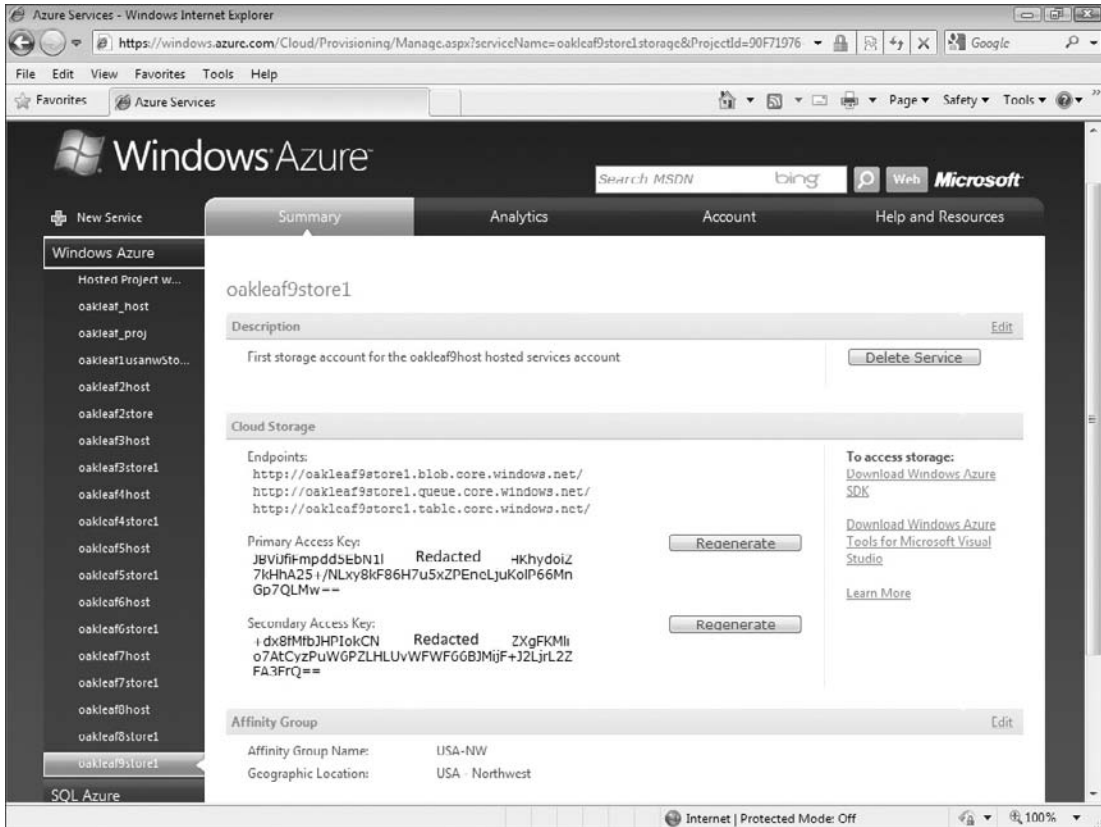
Azure Services - Windows Internet Explorer

https://windows.azure.com/Cloud/Provisioning/Manage.aspx?serviceName=oakleaf9store1storage&ProjectId=90F71976

Google

File Edit View Favorites Tools Help

Favorites Azure Services

Page ▾ Safety ▾ Tools ▾

Windows Azure

Search MSDN bing Web Microsoft

New Service

Summary Analytics Account Help and Resources

Windows Azure

Hosted Project w...

oakleaf_host

oakleaf_proj

oakleaf1usanwSto...

oakleaf2host

oakleaf2store

oakleaf3host

oakleaf3store1

oakleaf4host

oakleaf4store1

oakleaf5host

oakleaf5store1

oakleaf6host

oakleaf6store1

oakleaf7host

oakleaf7store1

oakleaf8host

oakleaf8store1

oakleaf9store1

SQL Azure

oakleaf9store1

Description Edit

First storage account for the oakleaf9host hosted services account

Delete Service

Cloud Storage

Endpoints:
http://oakleaf9store1.blob.core.windows.net/
http://oakleaf9store1.queue.core.windows.net/
http://oakleaf9store1.table.core.windows.net/

To access storage:
Download Windows Azure SDK

Download Windows Azure Tools for Microsoft Visual Studio

Learn More

Primary Access Key:
JBVUfiFmpdd5EbN1l Redacted HKhydoiZ
7kHhA25+/NLxy8kF86H7u5xZPEncLjuKolP66Mn
Gp7QLMw==

Regenerate

Secondary Access Key:
+dx8fMfbJHPIokCN Redacted ZXgFKMl
o7AtCyzPuWGPZLHLUvWFWFGGBJMijF+J2LjrL2Z
FA3FrQ==

Regenerate

Affinity Group Edit

Affinity Group Name: USA-NW

Geographic Location: USA - Northwest

Internet | Protected Mode: Off 100%